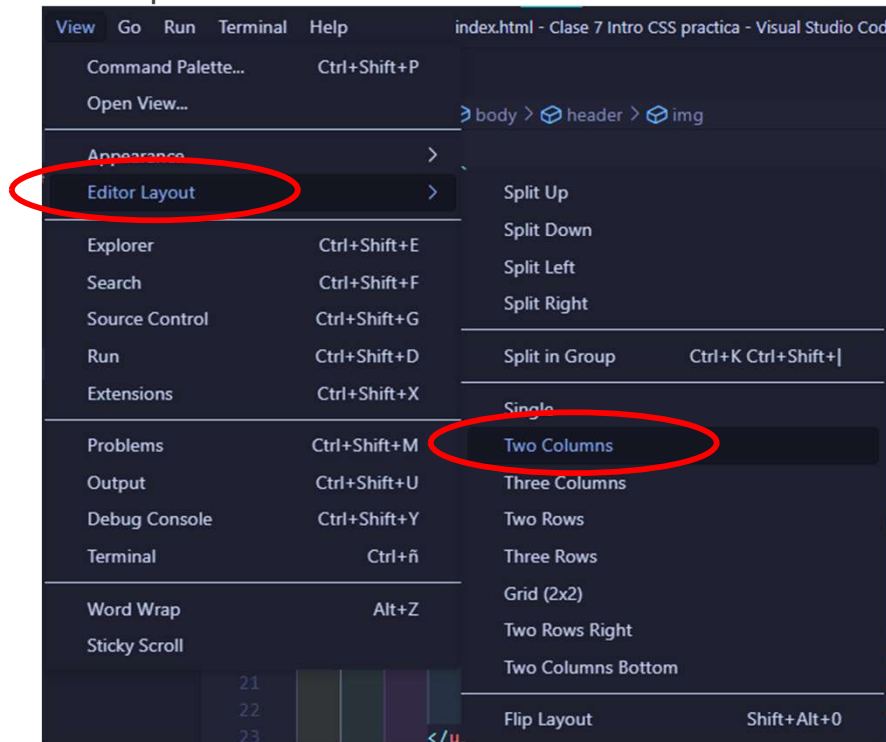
View Go Run Terminal Help index.html - Clase 7 Intro CSS practica - Visual Studio Cod

Command Palette... Ctrl+Shift+P
Open View...

body > header > img

Appearance >
Editor Layout >

Explorer Ctrl+Shift+E
Search Ctrl+Shift+F
Source Control Ctrl+Shift+G
Run Ctrl+Shift+D
Extensions Ctrl+Shift+X

Problems Ctrl+Shift+M
Output Ctrl+Shift+U
Debug Console Ctrl+Shift+Y
Terminal Ctrl+ñ

Word Wrap Alt+Z
Sticky Scroll

Split Up
Split Down
Split Left
Split Right

Split in Group Ctrl+K Ctrl+Shift+|

Single
Two Columns
Three Columns
Two Rows
Three Rows
Grid (2x2)
Two Rows Right
Two Columns Bottom

Flip Layout Shift+Alt+0

21
22
23
</u